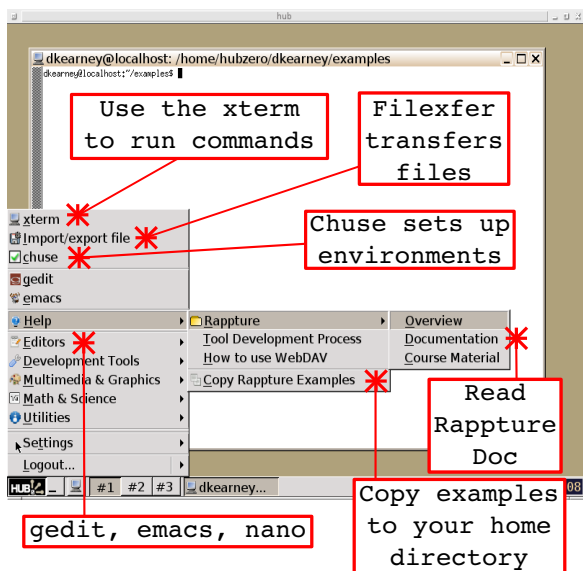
hub

dkearney@localhost: /home/hubzero/dkearney/examples

dkearney@localhost:~/examples$

Use the xterm to run commands

Filexfer transfers files

Chuse sets up environments

xterm
Import/export file
chuse
gedit
emacs
Help
Editors
Development Tools
Multimedia & Graphics
Math & Science
Utilities
Settings
Logout...

Rappture
Tool Development Process
How to use WebDAV
Copy Rappture Examples

Overview
Documentation
Course Material

Read Rappture Doc

#1 #2 #3 dkearney...

08

gedit, emacs, nano

Copy examples to your home directory